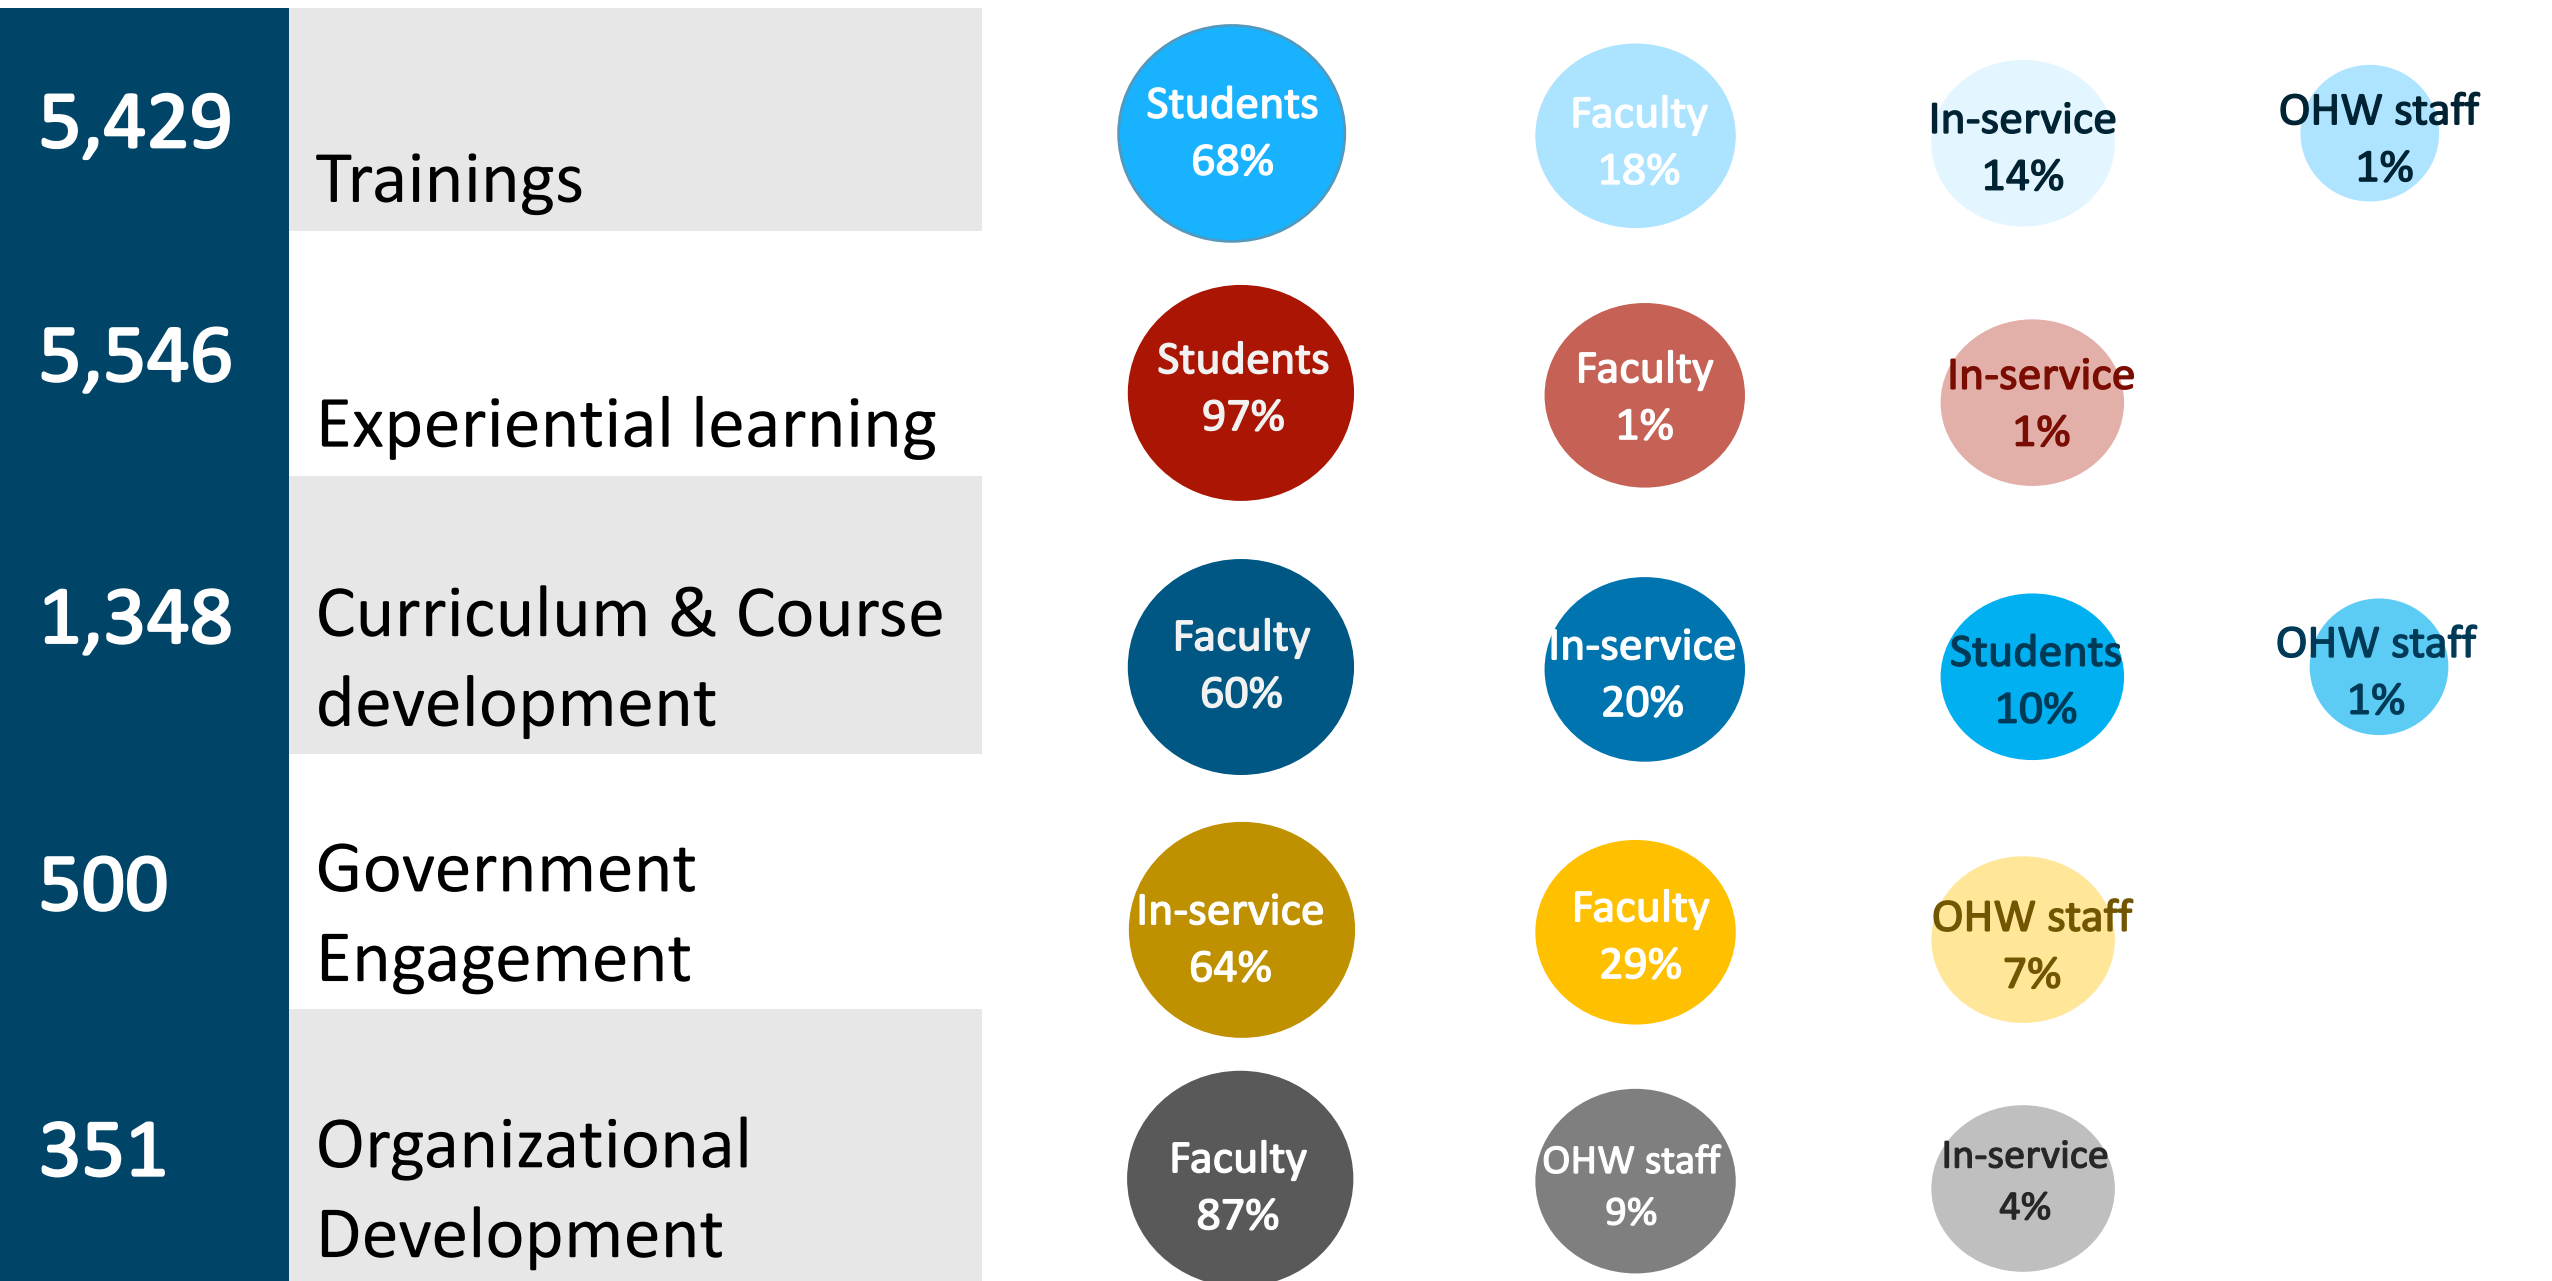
5,429 Trainings

Students 68%

Faculty 18%

In-service 14%

OHW staff 1%

5,546 Experiential learning

Students 97%

Faculty 1%

In-service 1%

1,348 Curriculum & Course development

Faculty 60%

In-service 20%

Students 10%

OHW staff 1%

500 Government Engagement

In-service 64%

Faculty 29%

OHW staff 7%

351 Organizational Development

Faculty 87%

OHW staff 9%

In-service 4%